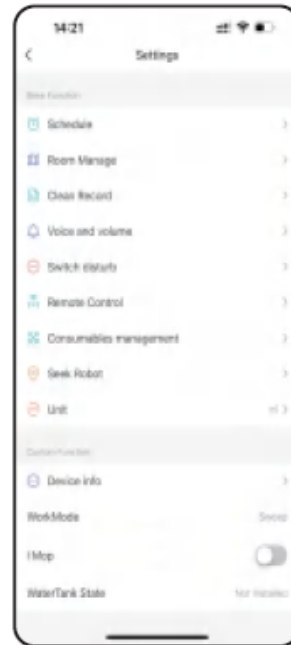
14:21

Settings

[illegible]

Schedule

Room Manage

Clean Record

Voice and volume

Switch disturb

Remote Control

Consumables management

Seek Robot

Unit

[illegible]

Device info

WorkMode

Sweep

I Mop

WaterTank State

Not Installed